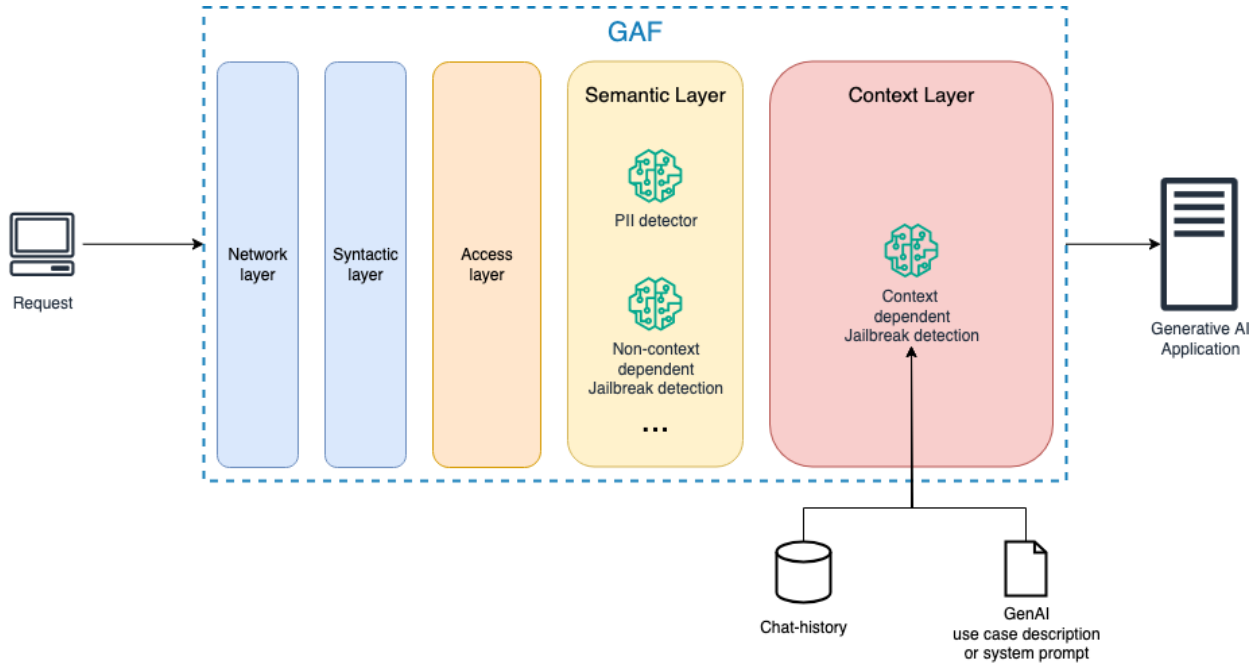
GAF

Request

Network layer

Syntactic layer

Access layer

Semantic Layer

PII detector

Non-context dependent Jailbreak detection

...

Context Layer

Context dependent Jailbreak detection

Generative AI Application

Chat-history

GenAI use case description or system prompt